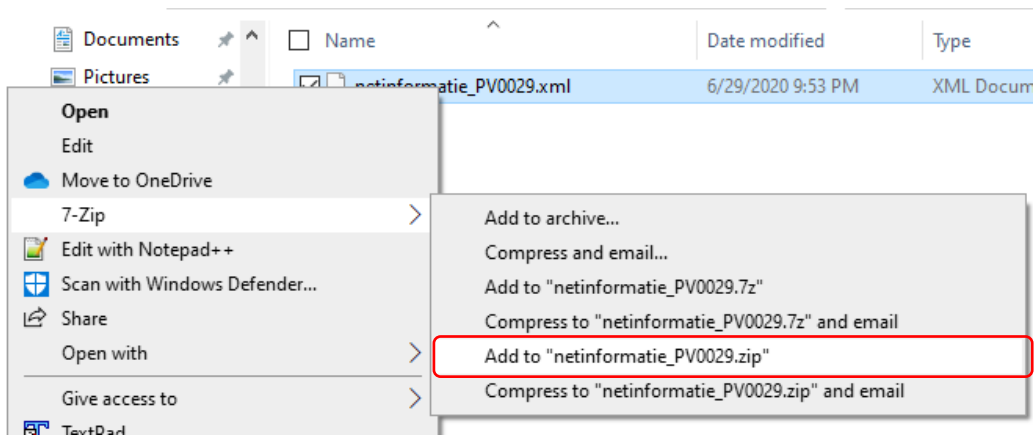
Documents
Pictures

Name
Date modified
Type
netinformatie_PV0029.xml
6/29/2020 9:53 PM
XML Docum

Open
Edit
Move to OneDrive
7-Zip
Edit with Notepad++
Scan with Windows Defender...
Share
Open with
Give access to
TextPad

Add to archive...
Compress and email...
Add to "netinformatie_PV0029.7z"
Compress to "netinformatie_PV0029.7z" and email
Add to "netinformatie_PV0029.zip"
Compress to "netinformatie_PV0029.zip" and email